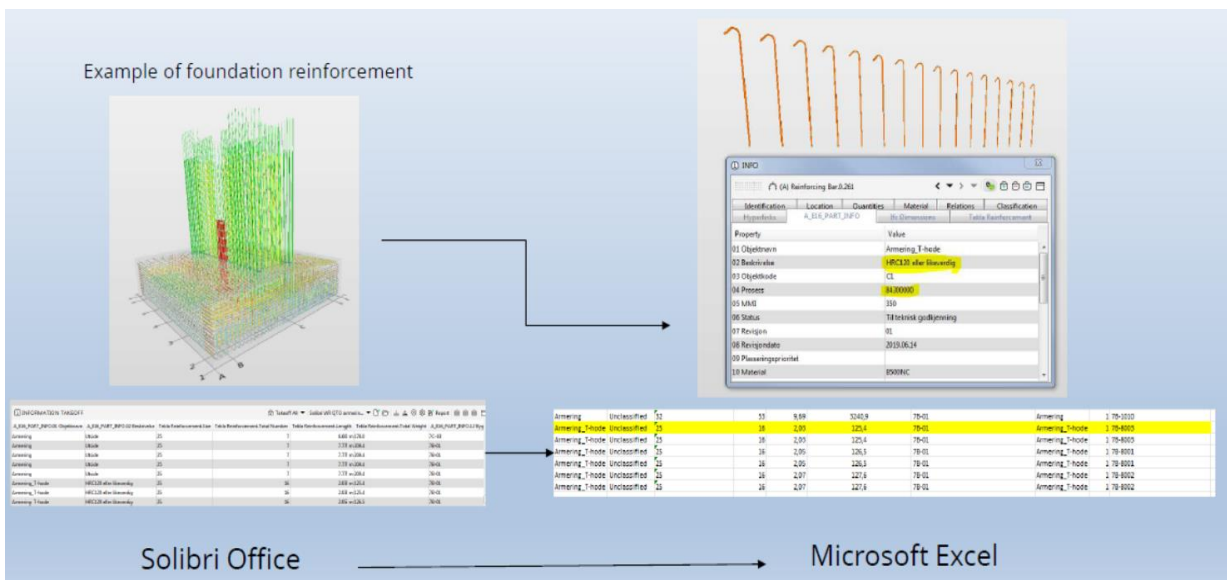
Example of foundation reinforcement

INFO

(A) Reinforcing Bar.0.261

| Identification | Location | Quantities | Material | Relations | Classification |
|---|---|---|---|---|---|
| Hyperlinks | A_EIA_PART_INFO | Ifc Dimensions | Table Reinforcement | | |

| Property | Value |
|---|---|
| 01 Objektnavn | Armering_T-hode |
| 02 Beskrivelse | HRC120 eller likeverdig |
| 03 Objektkode | CL |
| 04 Prosess | 84.300000 |
| 05 MMI | 350 |
| 06 Status | Til teknisk godkjenning |
| 07 Revisjon | 01 |
| 08 Revisjonsdato | 2019.06.14 |
| 09 Plasseringsprioritet | |
| 10 Material | B500NC |

INFORMATION TAKEOFF

| Armering | Unclassified | 32 | 53 | 9,69 | 5240,9 | 78-01 | Armering | 1 78-1010 |
|---|---|---|---|---|---|---|---|---|
| Armering_T-hode | Unclassified | 25 | 16 | 2,03 | 125,4 | 78-01 | Armering_T-hode | 1 78-8005 |
| Armering_T-hode | Unclassified | 25 | 16 | 2,03 | 125,4 | 78-01 | Armering_T-hode | 1 78-8005 |
| Armering_T-hode | Unclassified | 25 | 16 | 2,05 | 126,5 | 78-01 | Armering_T-hode | 1 78-8001 |
| Armering_T-hode | Unclassified | 25 | 16 | 2,05 | 126,5 | 78-01 | Armering_T-hode | 1 78-8001 |
| Armering_T-hode | Unclassified | 25 | 16 | 2,07 | 127,6 | 78-01 | Armering_T-hode | 1 78-8002 |
| Armering_T-hode | Unclassified | 25 | 16 | 2,07 | 127,6 | 78-01 | Armering_T-hode | 1 78-8002 |

Solibri Office

Microsoft Excel